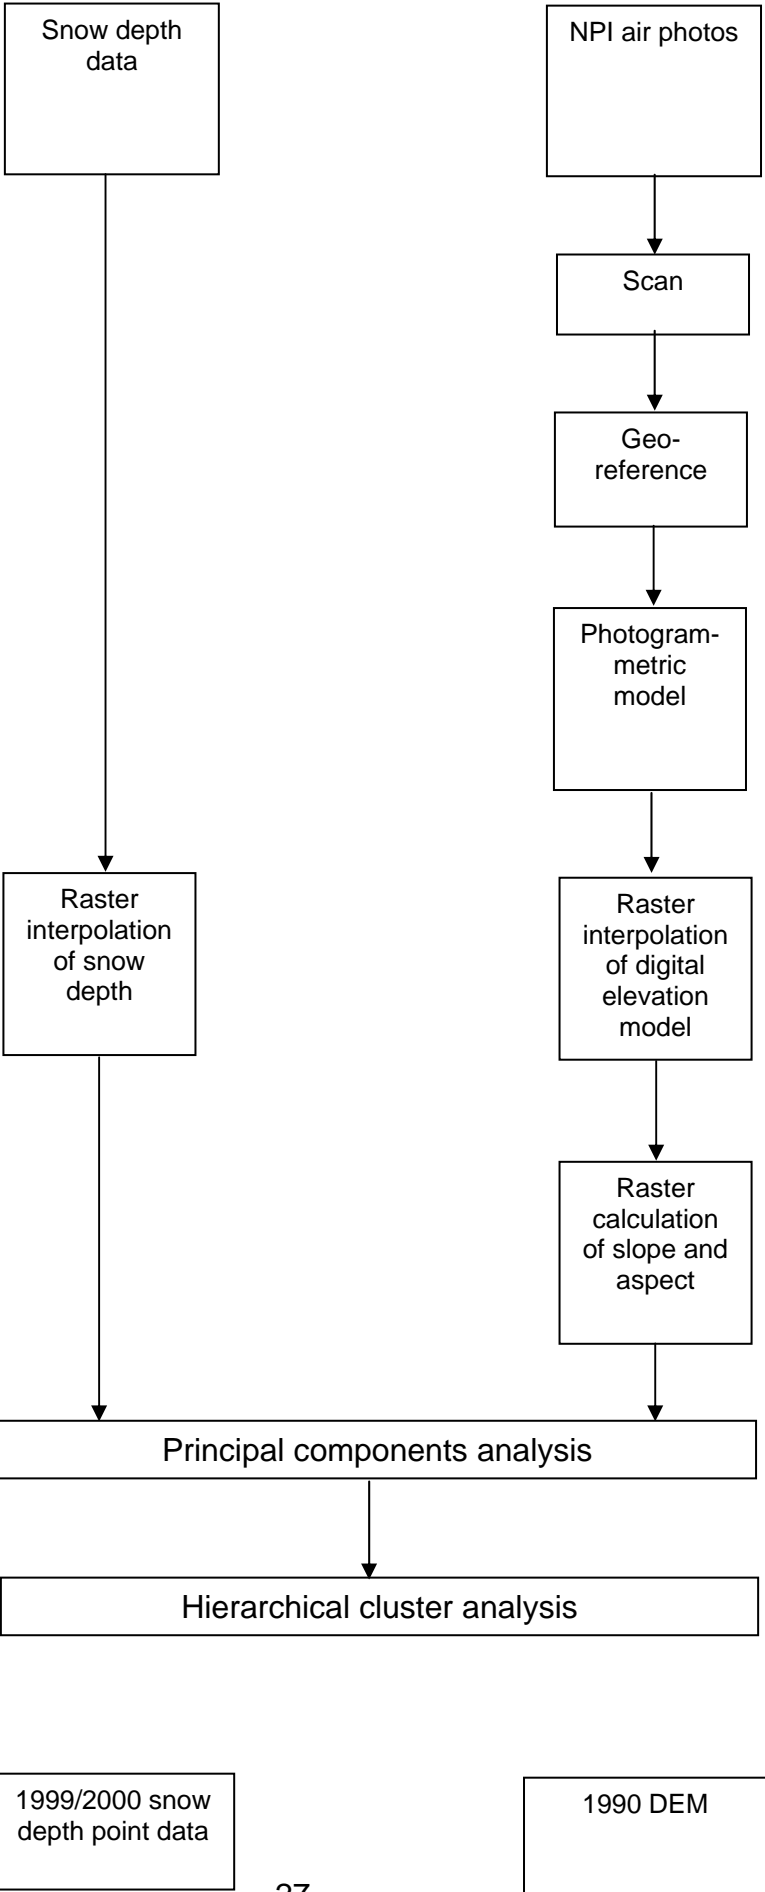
Snow depth data

NPI air photos

Scan

Georeference

Photogrammetric model

Raster interpolation of snow depth

Raster interpolation of digital elevation model

Raster calculation of slope and aspect

Principal components analysis

Hierarchical cluster analysis

1999/2000 snow depth point data

1990 DEM

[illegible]